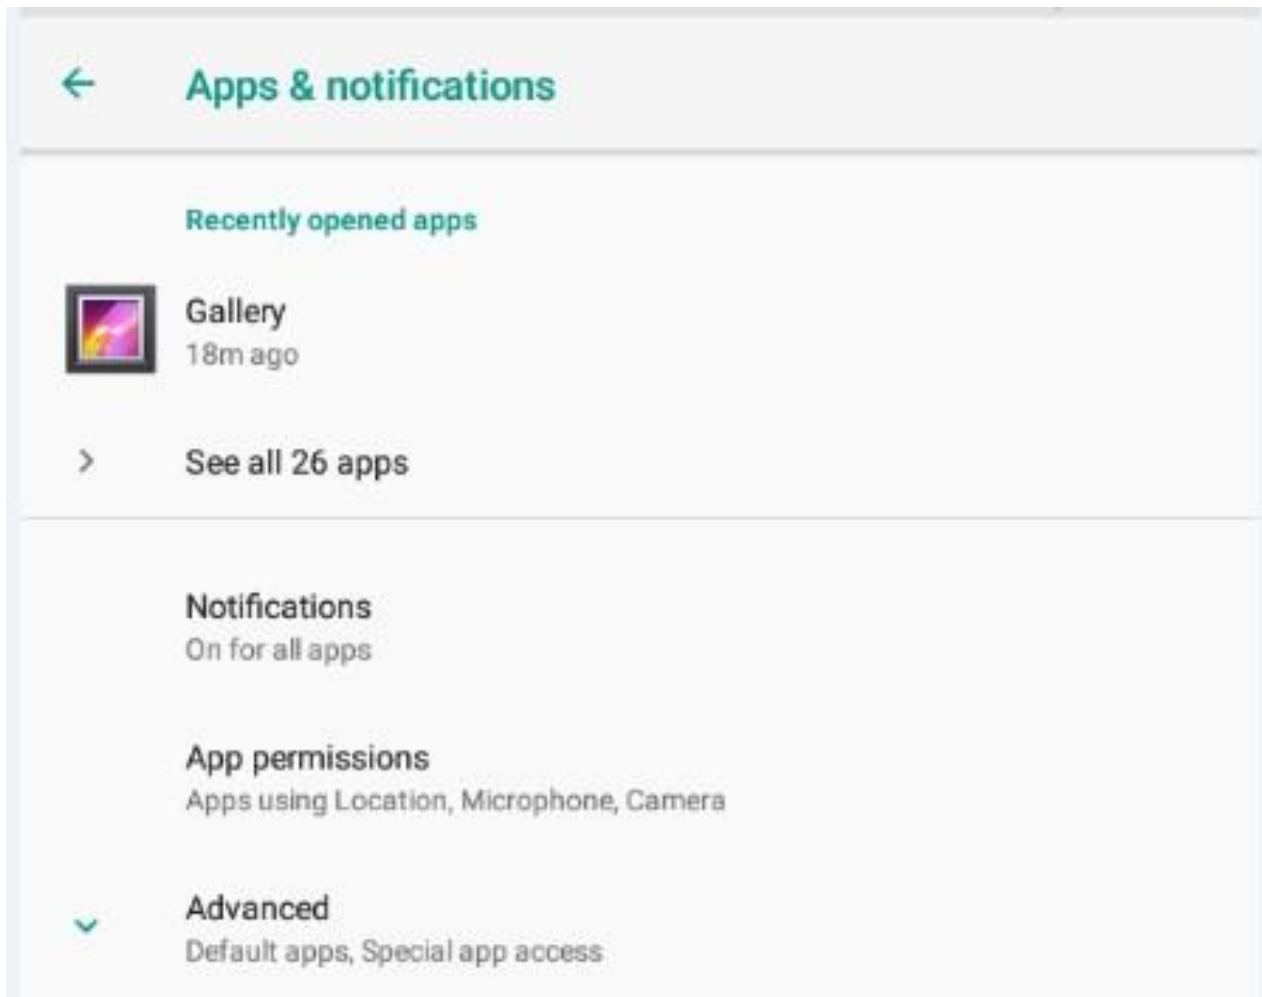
Apps & notifications

Recently opened apps

Gallery
18m ago

See all 26 apps

Notifications
On for all apps

App permissions
Apps using Location, Microphone, Camera

Advanced
Default apps, Special app access